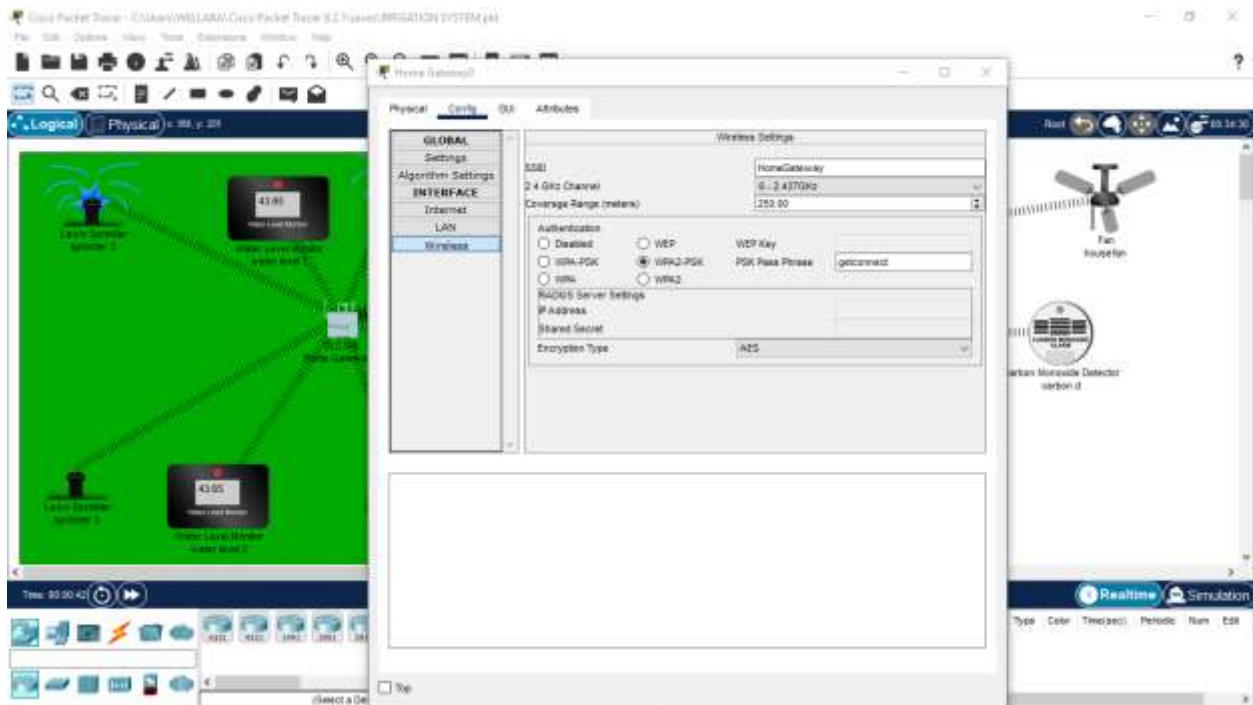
Cisco Packet Tracer - C:\Users\WELLAMA\Cisco Packet Tracer 8.2 Yusuf\IRRIGATION SYSTEM.pkt

File Edit Options View Tools Extensions Window Help

Logical Physical x: 368, y: 229

Lawn Sprinkler sprinkler 3

Water Level Monitor water level 1

Home Gateway

Lawn Sprinkler sprinkler 1

Water Level Monitor water level 2

Fan house fan

Carbon Monoxide Detector carbon d

Root

Time: 00:00:42

Realtime Simulation

Type Color Time(sec) Periodic Num Edit

(Select a De

Home Gateway0

Physical Config GUI Attributes

GLOBAL
Settings
Algorithm Settings
INTERFACE
Internet
LAN
Wireless

Wireless Settings

SSID HomeGateway
2.4 GHz Channel 6 - 2.437GHz
Coverage Range (meters) 250.00

Authentication
Disabled WEP WEP Key
WPA-PSK WPA2-PSK PSK Pass Phrase getconnect
WPA WPA2

RADIUS Server Settings
IP Address
Shared Secret

Encryption Type AES

Top